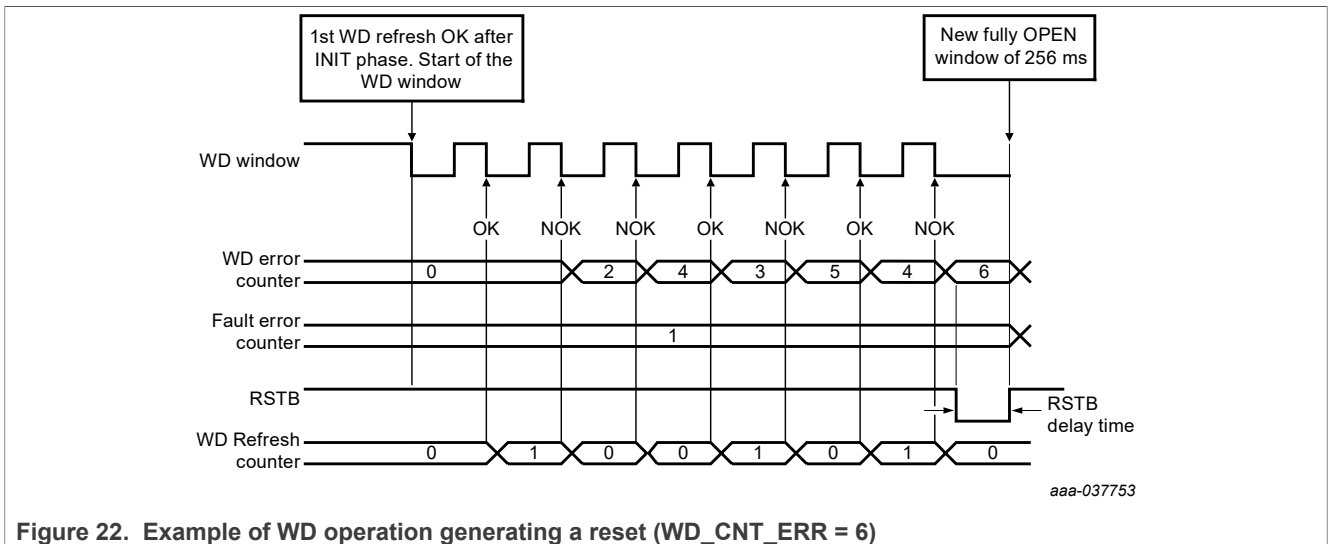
1st WD refresh OK after INIT phase. Start of the WD window

New fully OPEN window of 256 ms

WD window

OK NOK NOK OK NOK OK NOK

WD error counter

0 2 4 3 5 4 6

Fault error counter

1

RSTB

RSTB delay time

WD Refresh counter

0 1 0 0 1 0 1 0

aaa-037753

Figure 22. Example of WD operation generating a reset (WD_CNT_ERR = 6)